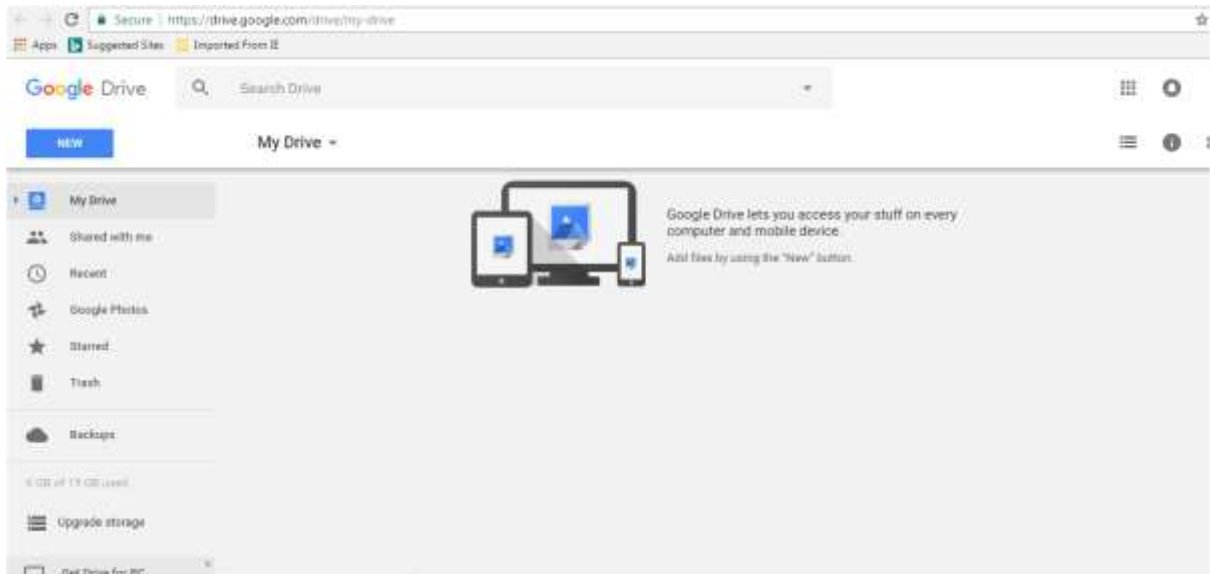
Secure | https://drive.google.com/drive/my-drive

Apps Suggested Sites Imported From IE

Google Drive

Search Drive

NEW

My Drive

My Drive

Shared with me

Recent

Google Photos

Starred

Trash

Backups

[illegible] GB of 15 GB used

Upgrade storage

Get Drive for PC

Google Drive lets you access your stuff on every computer and mobile device.

Add files by using the "New" button.